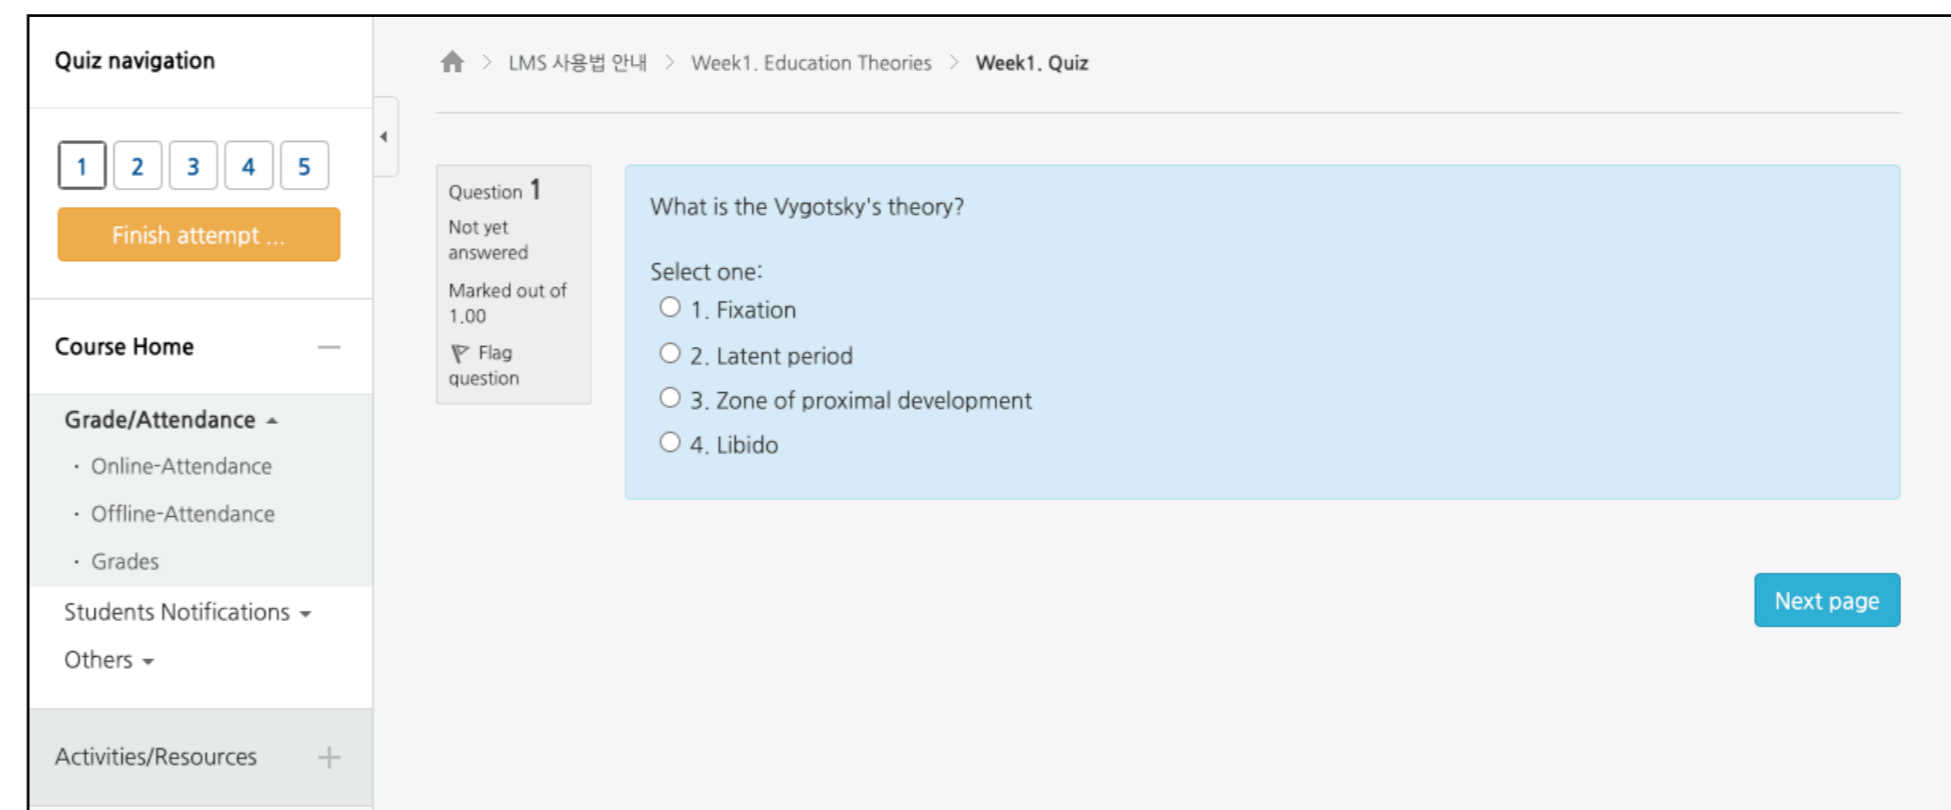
Quiz navigation

1 2 3 4 5

Finish attempt ...

Course Home

Grade/Attendance

· Online-Attendance

· Offline-Attendance

· Grades

Students Notifications

Others

Activities/Resources

> LMS 사용법 안내 > Week1. Education Theories > Week1. Quiz

Question 1

Not yet answered

Marked out of 1.00

Flag question

What is the Vygotsky's theory?

Select one:

1. Fixation

2. Latent period

3. Zone of proximal development

4. Libido

Next page